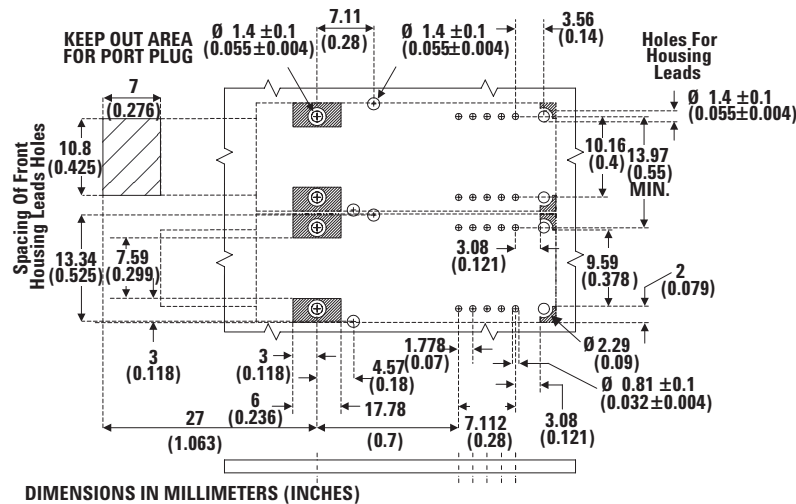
KEEP OUT AREA FOR PORT PLUG

Ø 1.4 ±0.1 (0.055±0.004)

7.11 (0.28)

Ø 1.4 ±0.1 (0.055±0.004)

3.56 (0.14)

Holes For Housing Leads

Ø 1.4 ±0.1 (0.055±0.004)

7 (0.276)

10.8 (0.425)

Spacing Of Front Housing Leads Holes

10.16 (0.4)

13.97 (0.55) MIN.

13.34 (0.525)

7.59 (0.299)

3.08 (0.121)

9.59 (0.378)

2 (0.079)

3 (0.118)

3 (0.118)

4.57 (0.18)

1.778 (0.07)

Ø 2.29 (0.09)

6 (0.236)

17.78

Ø 0.81 ±0.1 (0.032±0.004)

27 (1.063)

(0.7)

7.112 (0.28)

3.08 (0.121)

DIMENSIONS IN MILLIMETERS (INCHES)